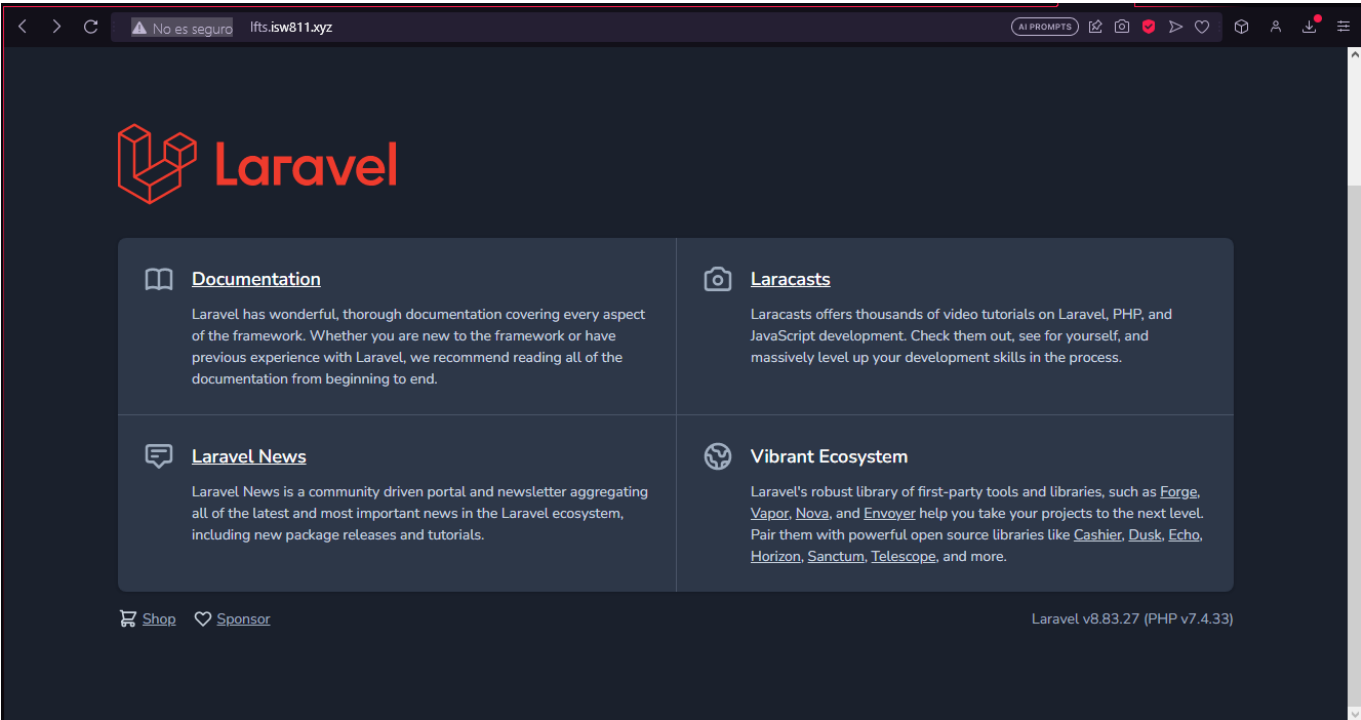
No es seguro lfts.isw811.xyz

AI PROMPTS

Laravel

Documentation

Laravel has wonderful, thorough documentation covering every aspect of the framework. Whether you are new to the framework or have previous experience with Laravel, we recommend reading all of the documentation from beginning to end.

Laracasts

Laracasts offers thousands of video tutorials on Laravel, PHP, and JavaScript development. Check them out, see for yourself, and massively level up your development skills in the process.

Laravel News

Laravel News is a community driven portal and newsletter aggregating all of the latest and most important news in the Laravel ecosystem, including new package releases and tutorials.

Vibrant Ecosystem

Laravel's robust library of first-party tools and libraries, such as Forge, Vapor, Nova, and Envoyer help you take your projects to the next level. Pair them with powerful open source libraries like Cashier, Dusk, Echo, Horizon, Sanctum, Telescope, and more.

Shop Sponsor

Laravel v8.83.27 (PHP v7.4.33)